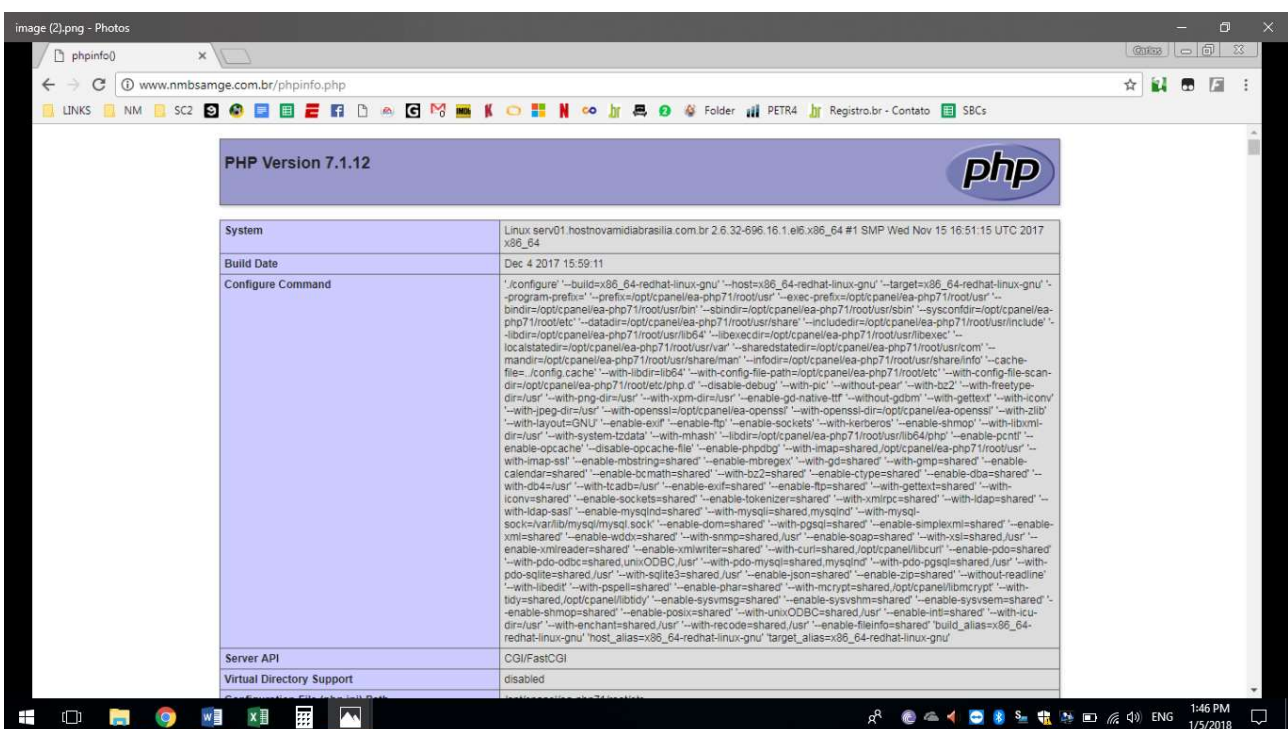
image (2).png - Photos

phpinfo()

Carlos

www.nmbsamge.com.br/phpinfo.php

LINKS NM SC2 Folder PETR4 Registro.br - Contato SBCs

PHP Version 7.1.12

php

| System | Linux serv01.hostnovamidiabrasilia.com.br 2.6.32-696.16.1.el6.x86_64 #1 SMP Wed Nov 15 16:51:15 UTC 2017 x86_64 |
|---|---|
| Build Date | Dec 4 2017 15:59:11 |
| Configure Command | './configure' '--build=x86_64-redhat-linux-gnu' '--host=x86_64-redhat-linux-gnu' '--target=x86_64-redhat-linux-gnu' '--program-prefix=' '--prefix=/opt/cpanel/ea-php71/root/usr' '--exec-prefix=/opt/cpanel/ea-php71/root/usr' '--bindir=/opt/cpanel/ea-php71/root/usr/bin' '--sbindir=/opt/cpanel/ea-php71/root/usr/sbin' '--sysconfdir=/opt/cpanel/ea-php71/root/etc' '--datadir=/opt/cpanel/ea-php71/root/usr/share' '--includedir=/opt/cpanel/ea-php71/root/usr/include' '--libdir=/opt/cpanel/ea-php71/root/usr/lib64' '--libexecdir=/opt/cpanel/ea-php71/root/usr/libexec' '--localstatedir=/opt/cpanel/ea-php71/root/usr/var' '--sharedstatedir=/opt/cpanel/ea-php71/root/usr/com' '--mandir=/opt/cpanel/ea-php71/root/usr/share/man' '--infodir=/opt/cpanel/ea-php71/root/usr/share/info' '--cache-file=../config.cache' '--with-libdir=lib64' '--with-config-file-path=/opt/cpanel/ea-php71/root/etc' '--with-config-file-scan-dir=/opt/cpanel/ea-php71/root/etc/php.d' '--disable-debug' '--with-pic' '--without-pear' '--with-bz2' '--with-freetype-dir=/usr' '--with-png-dir=/usr' '--with-xpm-dir=/usr' '--enable-gd-native-ttf' '--without-gdbm' '--with-gettext' '--with-iconv' '--with-jpeg-dir=/usr' '--with-openssl=/opt/cpanel/ea-openssl' '--with-openssl-dir=/opt/cpanel/ea-openssl' '--with-zlib' '--with-layout=GNU' '--enable-exif' '--enable-ftp' '--enable-sockets' '--with-kerberos' '--enable-shmop' '--with-libxml-dir=/usr' '--with-system-tzdata' '--with-mhash' '--libdir=/opt/cpanel/ea-php71/root/usr/lib64/php' '--enable-pcntl' '--enable-opcache' '--disable-opcache-file' '--enable-phpdbg' '--with-imap=shared,/opt/cpanel/ea-php71/root/usr' '--with-imap-ssl' '--enable-mbstring=shared' '--enable-mbregex' '--with-gd=shared' '--with-gmp=shared' '--enable-calendar=shared' '--enable-bcmath=shared' '--with-bz2=shared' '--enable-ctype=shared' '--enable-dba=shared' '--with-db4=/usr' '--with-tcadb=/usr' '--enable-exif=shared' '--enable-ftp=shared' '--with-gettext=shared' '--with-iconv=shared' '--enable-sockets=shared' '--enable-tokenizer=shared' '--with-xmlrpc=shared' '--with-ldap=shared' '--with-ldap-sasl' '--enable-mysqlnd=shared' '--with-mysqli=shared,mysqlnd' '--with-mysql-sock=/var/lib/mysql/mysql.sock' '--enable-dom=shared' '--with-pgsql=shared' '--enable-simplexml=shared' '--enable-xml=shared' '--enable-wddx=shared' '--with-snmp=shared,/usr' '--enable-soap=shared' '--with-xsl=shared,/usr' '--enable-xmlreader=shared' '--enable-xmlwriter=shared' '--with-curl=shared,/opt/cpanel/libcurl' '--enable-pdo=shared' '--with-pdo-odbc=shared,unixODBC,/usr' '--with-pdo-mysql=shared,mysqlnd' '--with-pdo-pgsql=shared,/usr' '--with-pdo-sqlite=shared,/usr' '--with-sqlite3=shared,/usr' '--enable-json=shared' '--enable-zip=shared' '--without-readline' '--with-libedit' '--with-pspell=shared' '--enable-phar=shared' '--with-mcrypt=shared,/opt/cpanel/libmcrypt' '--with-tidy=shared,/opt/cpanel/libtidy' '--enable-sysvmsg=shared' '--enable-sysvshm=shared' '--enable-sysvsem=shared' '--enable-shmop=shared' '--enable-posix=shared' '--with-unixODBC=shared,/usr' '--enable-intl=shared' '--with-icu-dir=/usr' '--with-enchant=shared,/usr' '--with-recode=shared,/usr' '--enable-fileinfo=shared' 'build_alias=x86_64-redhat-linux-gnu' 'host_alias=x86_64-redhat-linux-gnu' 'target_alias=x86_64-redhat-linux-gnu' |
| Server API | CGI/FastCGI |
| Virtual Directory Support | disabled |
| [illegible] | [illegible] |

ENG 1:46 PM 1/5/2018